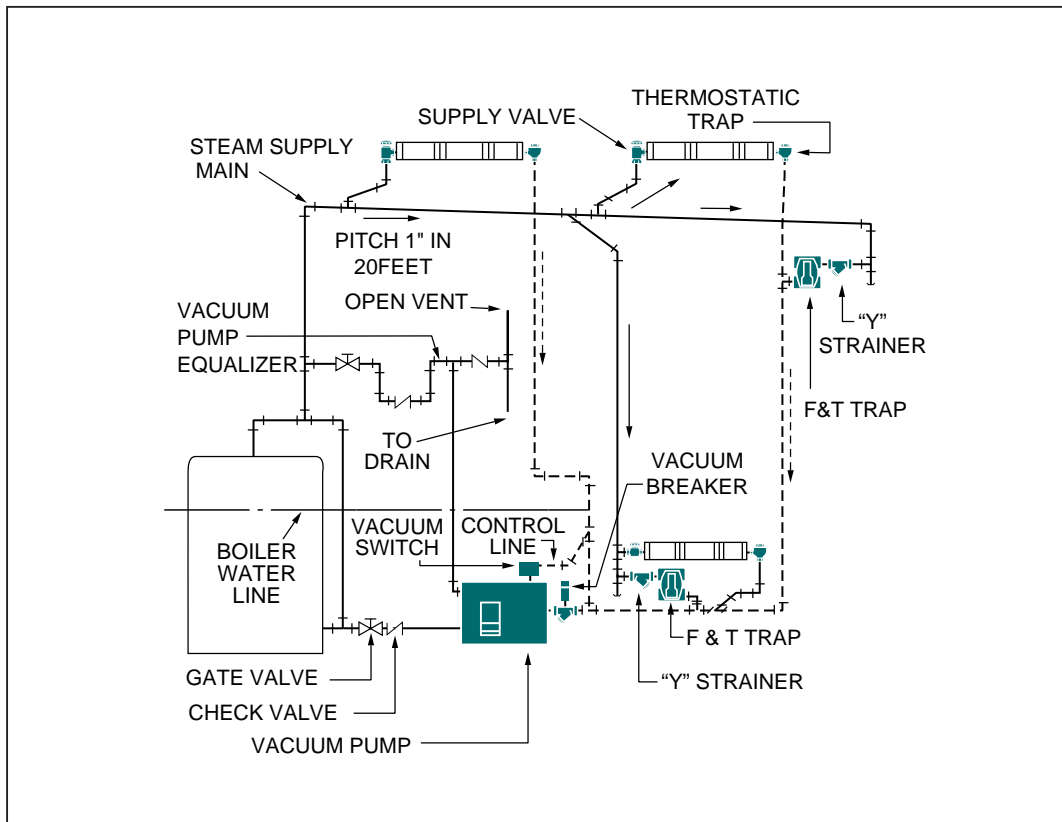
SUPPLY VALVE

THERMOSTATIC TRAP

STEAM SUPPLY MAIN

PITCH 1" IN 20FEET

VACUUM PUMP EQUALIZER

OPEN VENT

"Y" STRAINER

F&T TRAP

TO DRAIN

VACUUM BREAKER

BOILER WATER LINE

VACUUM SWITCH

CONTROL LINE

F & T TRAP

"Y" STRAINER

GATE VALVE

CHECK VALVE

VACUUM PUMP